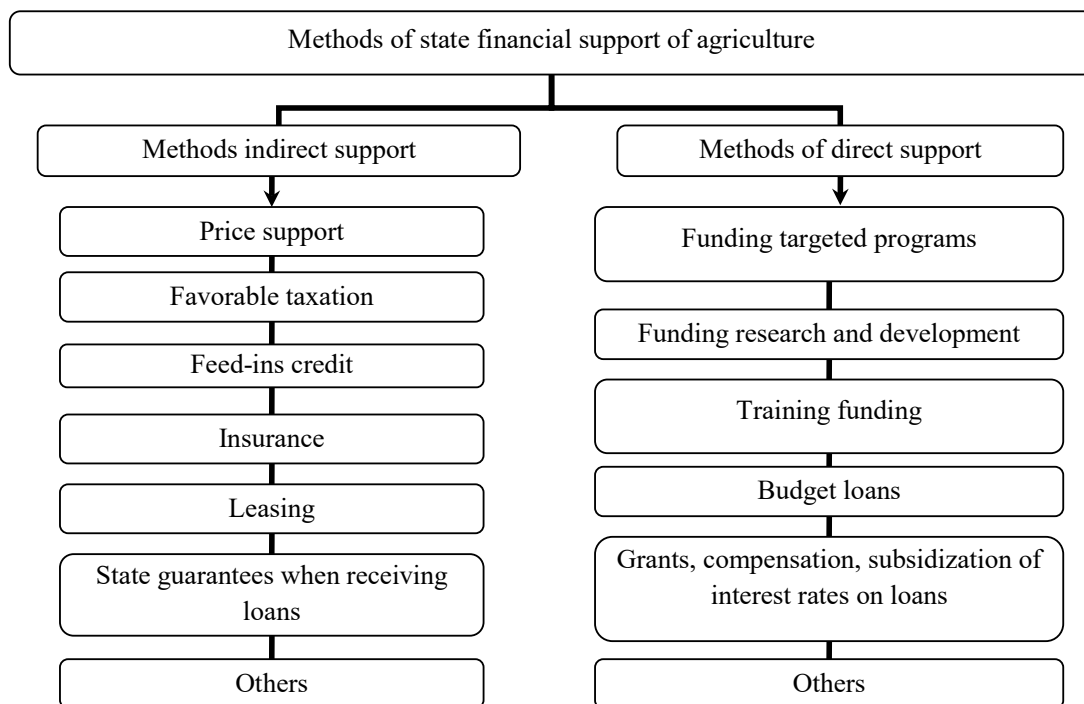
Methods of state financial support of agriculture

Methods indirect support

Price support

Favorable taxation

Feed-ins credit

Insurance

Leasing

State guarantees when receiving loans

Others

Methods of direct support

Funding targeted programs

Funding research and development

Training funding

Budget loans

Grants, compensation, subsidization of interest rates on loans

Others